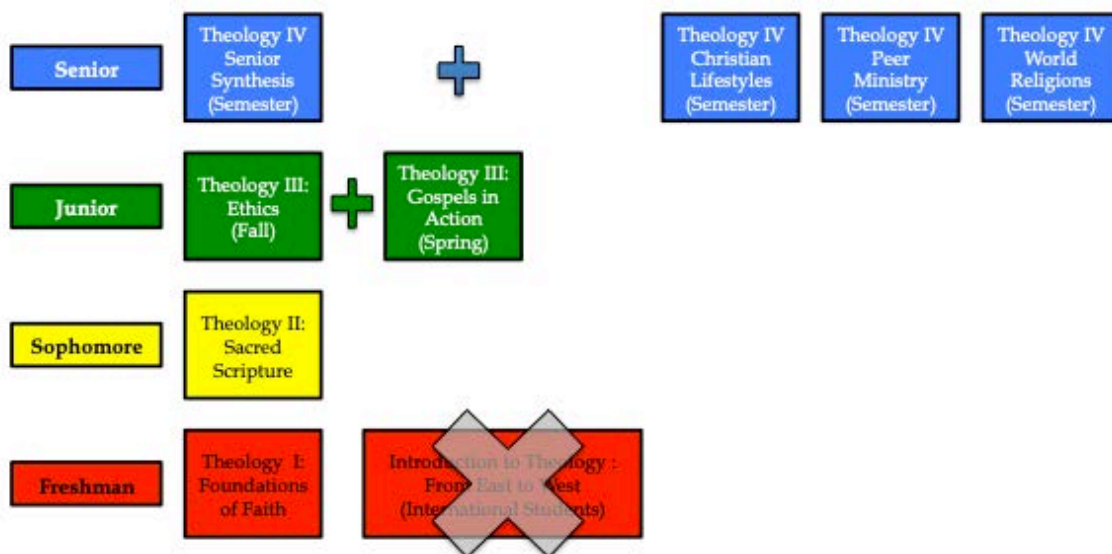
Senior

Theology IV Senior Synthesis (Semester)

Theology IV Christian Lifestyles (Semester)

Theology IV Peer Ministry (Semester)

Theology IV World Religions (Semester)

Junior

Theology III: Ethics (Fall)

Theology III: Gospels in Action (Spring)

Sophomore

Theology II: Sacred Scripture

Freshman

Theology I: Foundations of Faith

Introduction to Theology : From East to West (International Students)